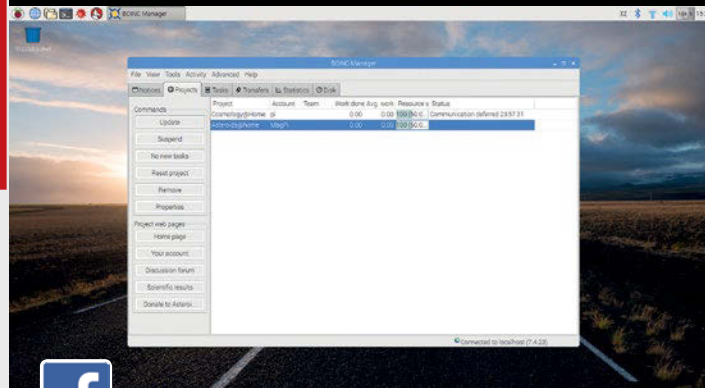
BOINC Manager

BOINC Manager

File View Tools Activity Advanced Help

Notices Projects Tasks Transfers Statistics Disk

Commands

Update

Suspend

No new tasks

Reset project

Remove

Properties

Project web pages

Home page

Your account

Discussion forum

Scientific results

Donate to Asteroi

| Project | Account | Team | Work done | Avg. work | Resource s | Status |
|---|---|---|---|---|---|---|
| Cosmology@Home | pi | | 0.00 | 0.00 | 100 (50.0 | Communication deferred 23:57:31 |
| Asteroids@home | MagPi | | 0.00 | 0.00 | 100 (50.0 | |

Connected to localhost (7.4.23)

f